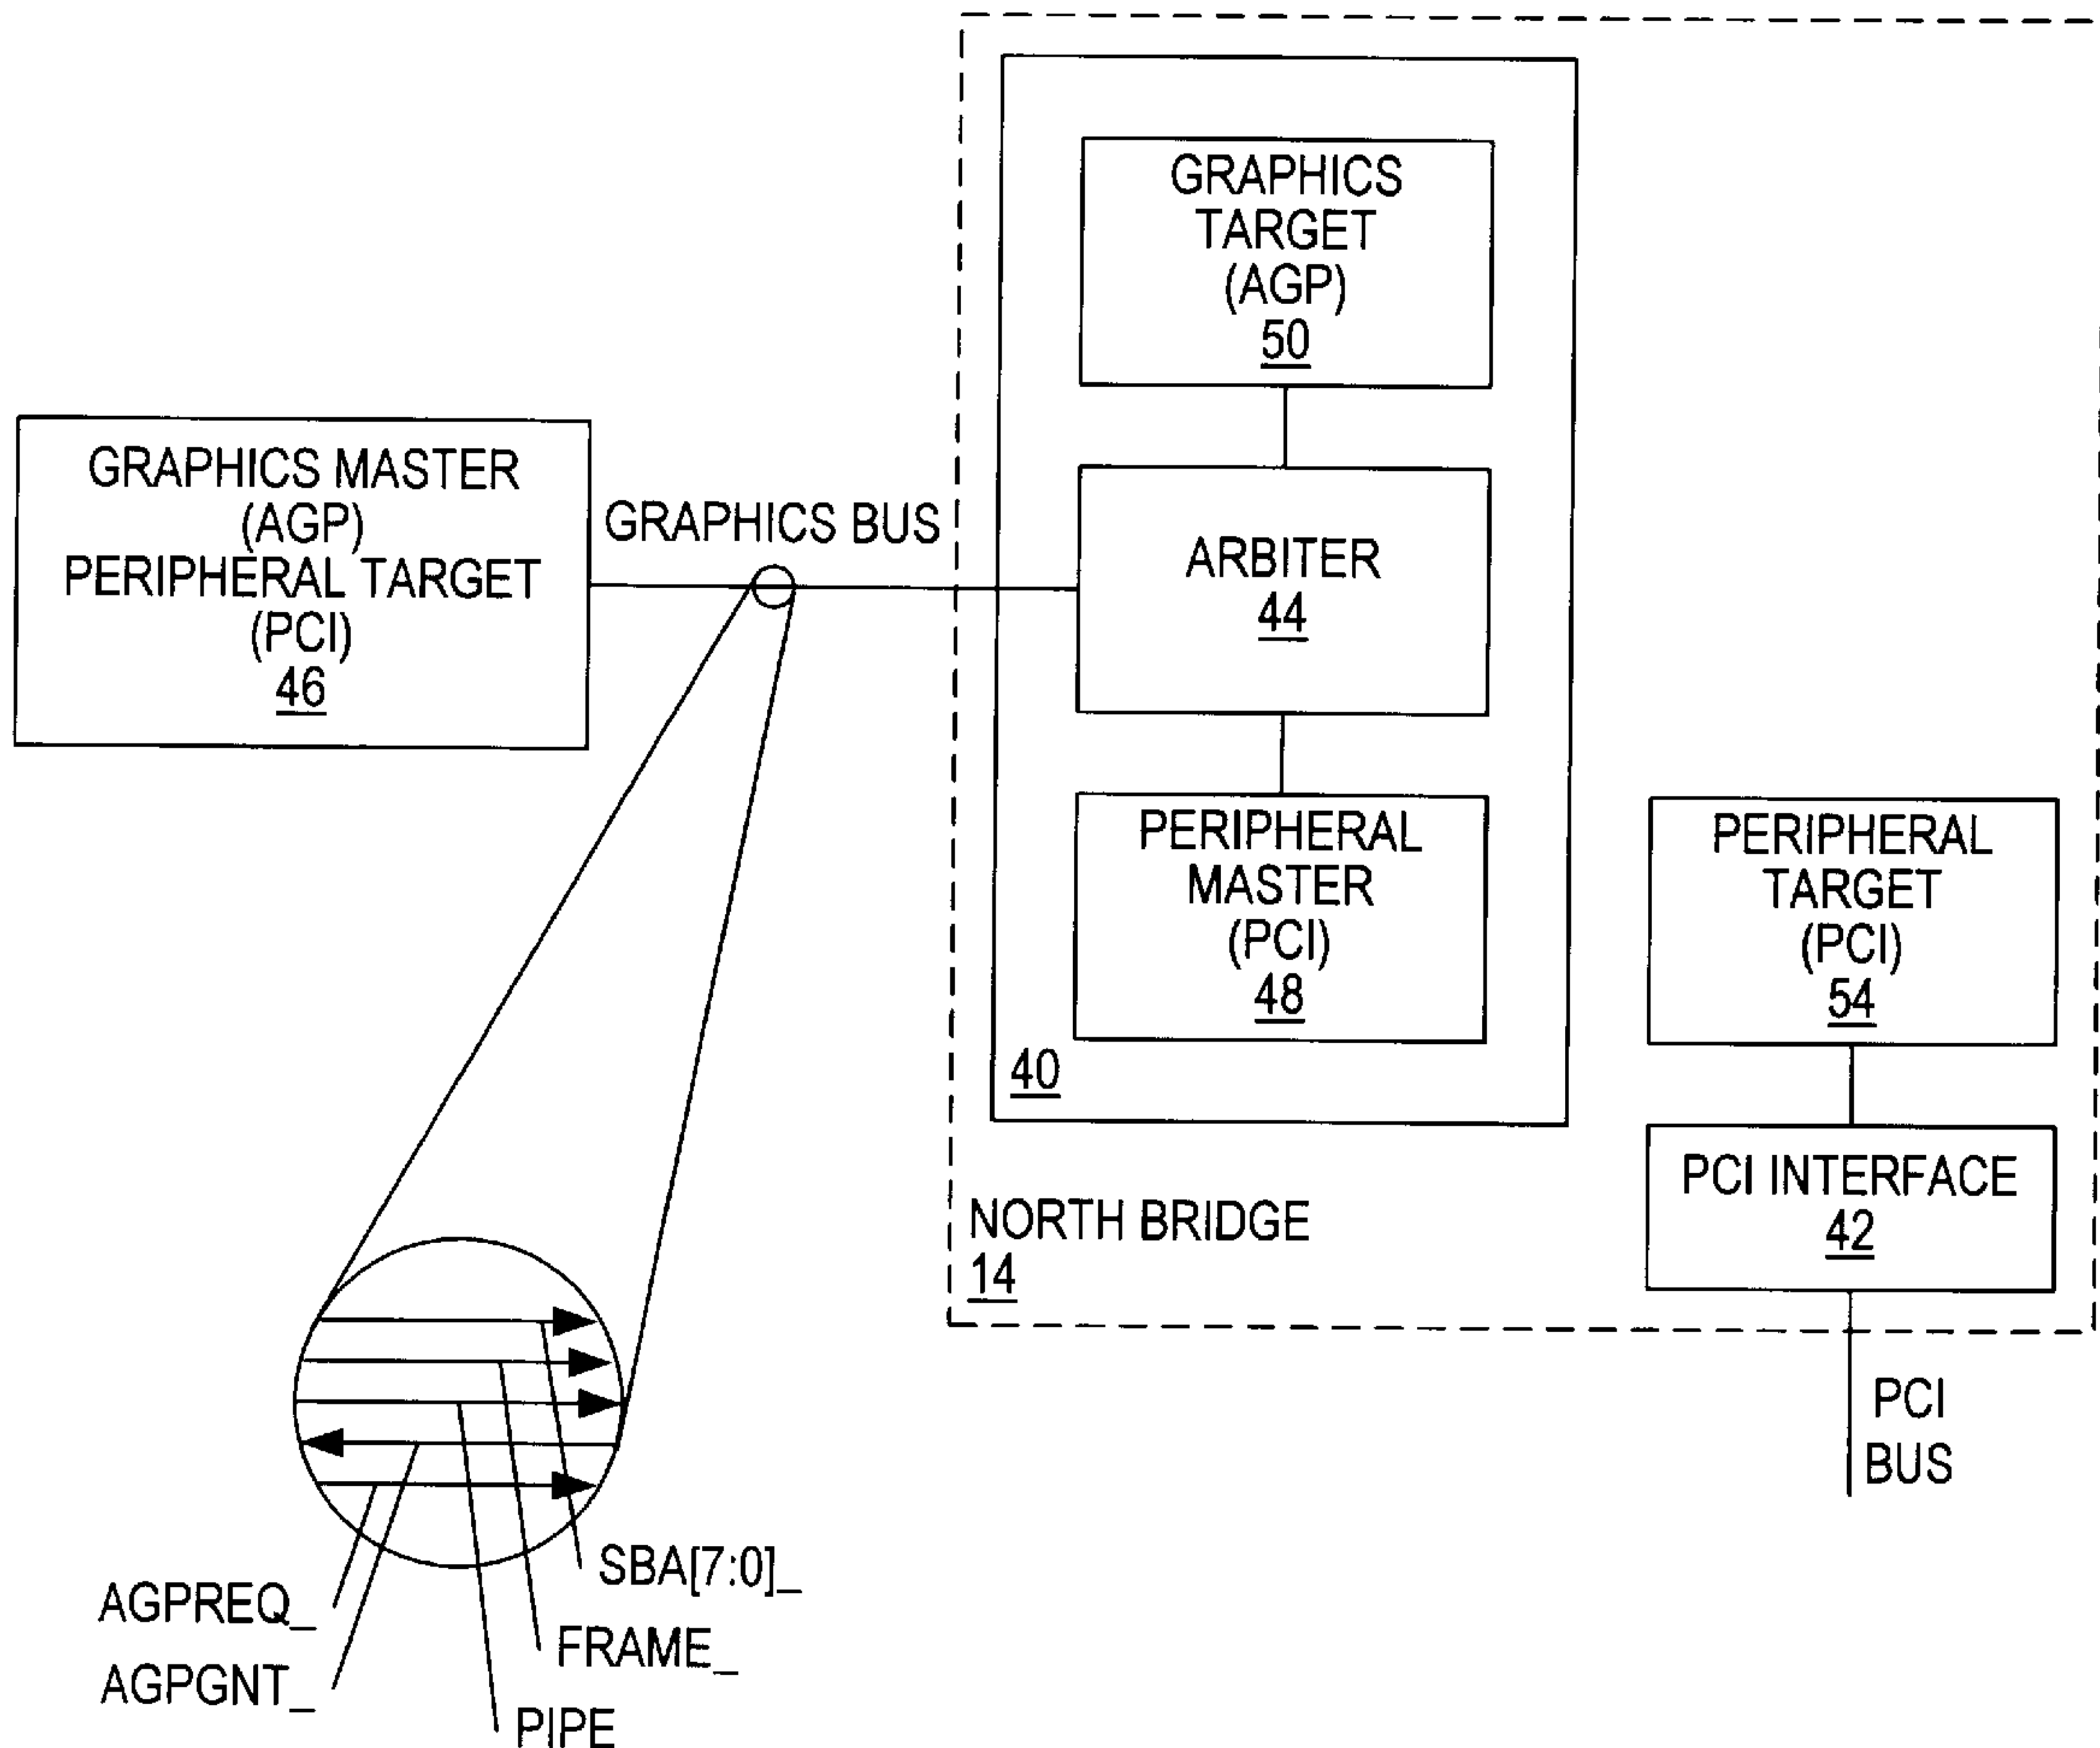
GRAPHICS MASTER
(AGP)
PERIPHERAL TARGET
(PCI)
46

GRAPHICS BUS

GRAPHICS
TARGET
(AGP)
50

ARBITER
44

PERIPHERAL
MASTER
(PCI)
48

40

PERIPHERAL
TARGET
(PCI)
54

PCI INTERFACE
42

NORTH BRIDGE
14

PCI
BUS

SBA[7:0]_
AGPREQ_
FRAME_
AGPGNT_
PIPE